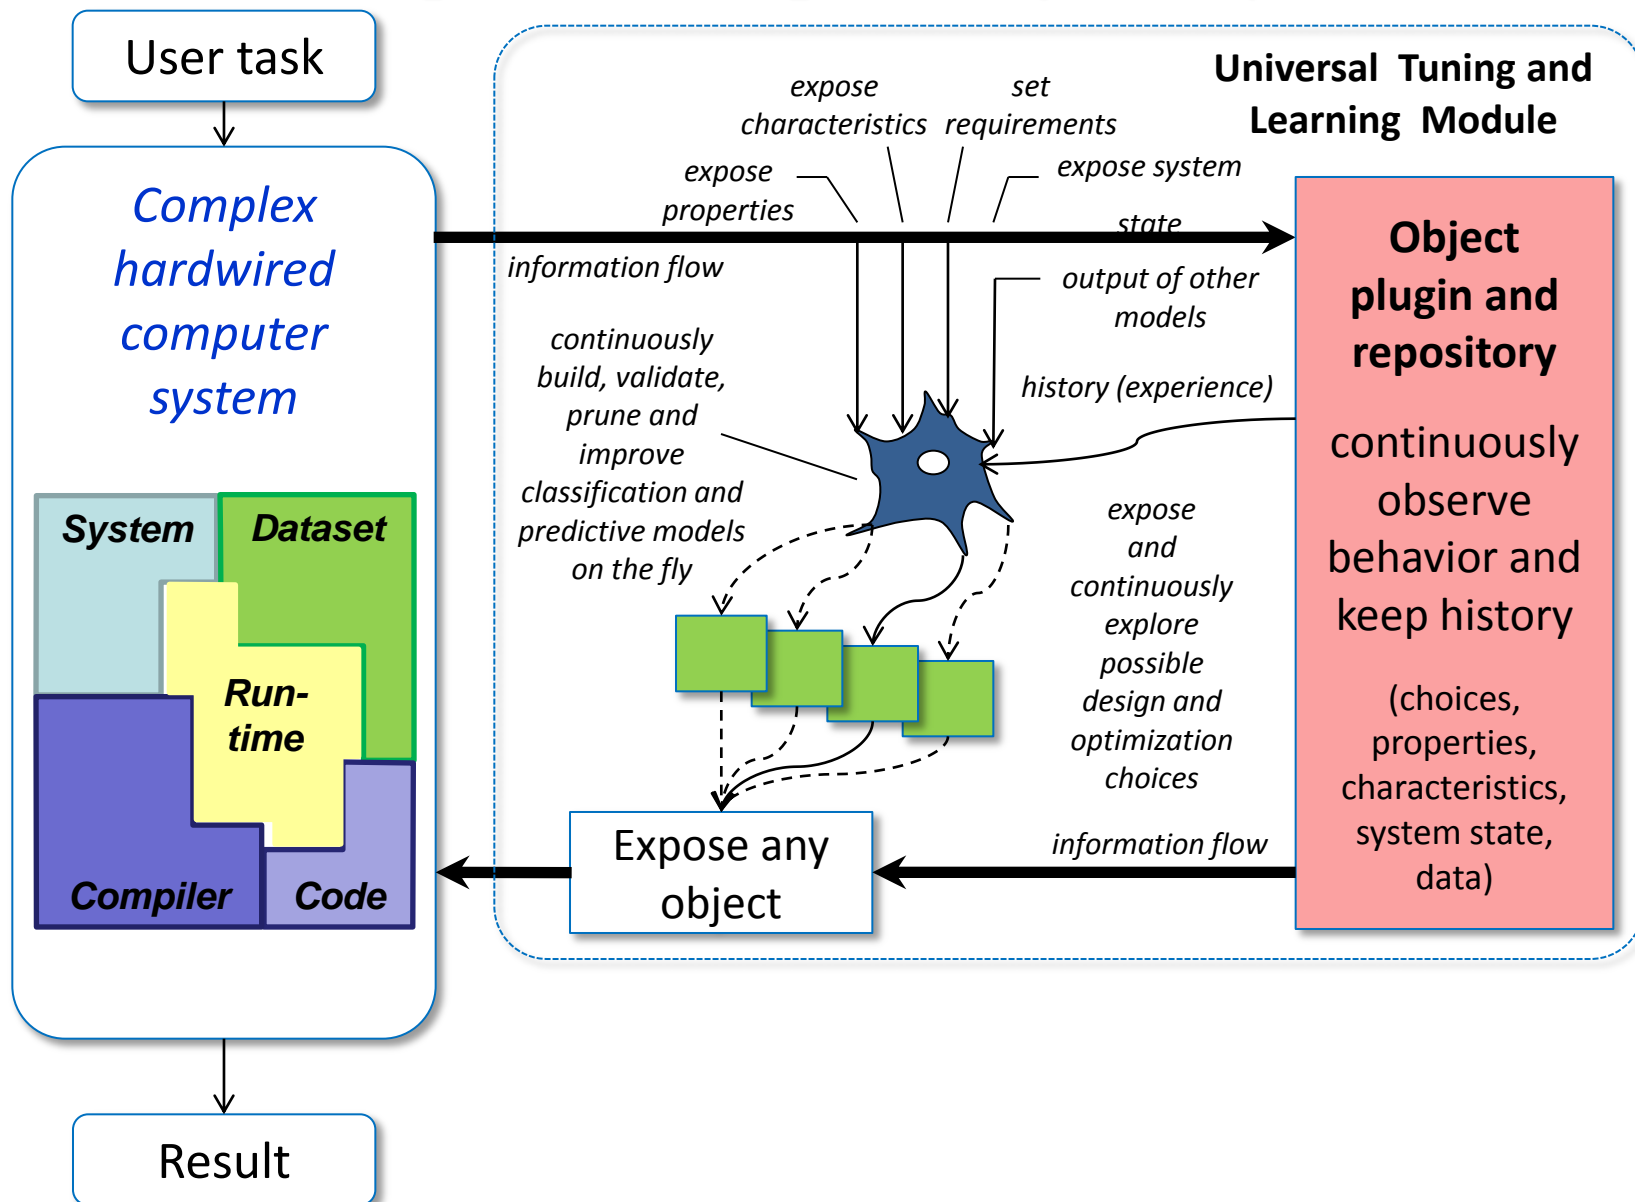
User task

Complex hardwired computer system

System

Dataset

Run-time

Compiler

Code

Result

Universal Tuning and Learning Module

expose characteristics

set requirements

expose properties

expose system state

information flow

output of other models

continuously build, validate, prune and improve classification and predictive models on the fly

history (experience)

expose and continuously explore possible design and optimization choices

Object plugin and repository

continuously observe behavior and keep history

(choices, properties, characteristics, system state, data)

information flow

Expose any object